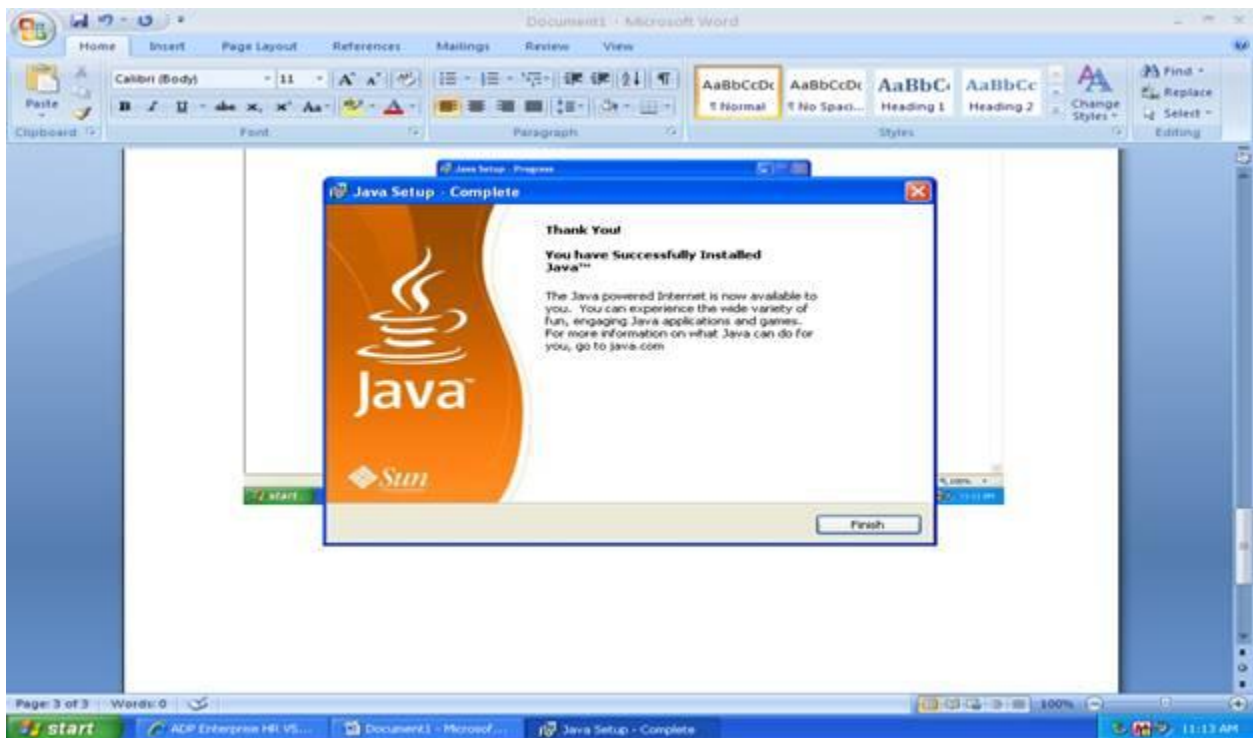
Document1 - Microsoft Word

Home Insert Page Layout References Mailings Review View

Paste

Clipboard

Calibri (Body) 11

Font

Paragraph

AaBbCcDc ¶ Normal

AaBbCcDc ¶ No Spaci...

AaBbC Heading 1

AaBbCc Heading 2

Change Styles

Styles

Find
Replace
Select

Editing

Java Setup - Progress

Java Setup - Complete

Thank You!

You have Successfully Installed Java™

The Java powered Internet is now available to you. You can experience the wide variety of fun, engaging Java applications and games. For more information on what Java can do for you, go to java.com

Java

Sun

Finish

start

Page: 3 of 3 Words: 0

100%

start ADP Enterprise HR V5... Document1 - Microsof... Java Setup - Complete

11:13 AM